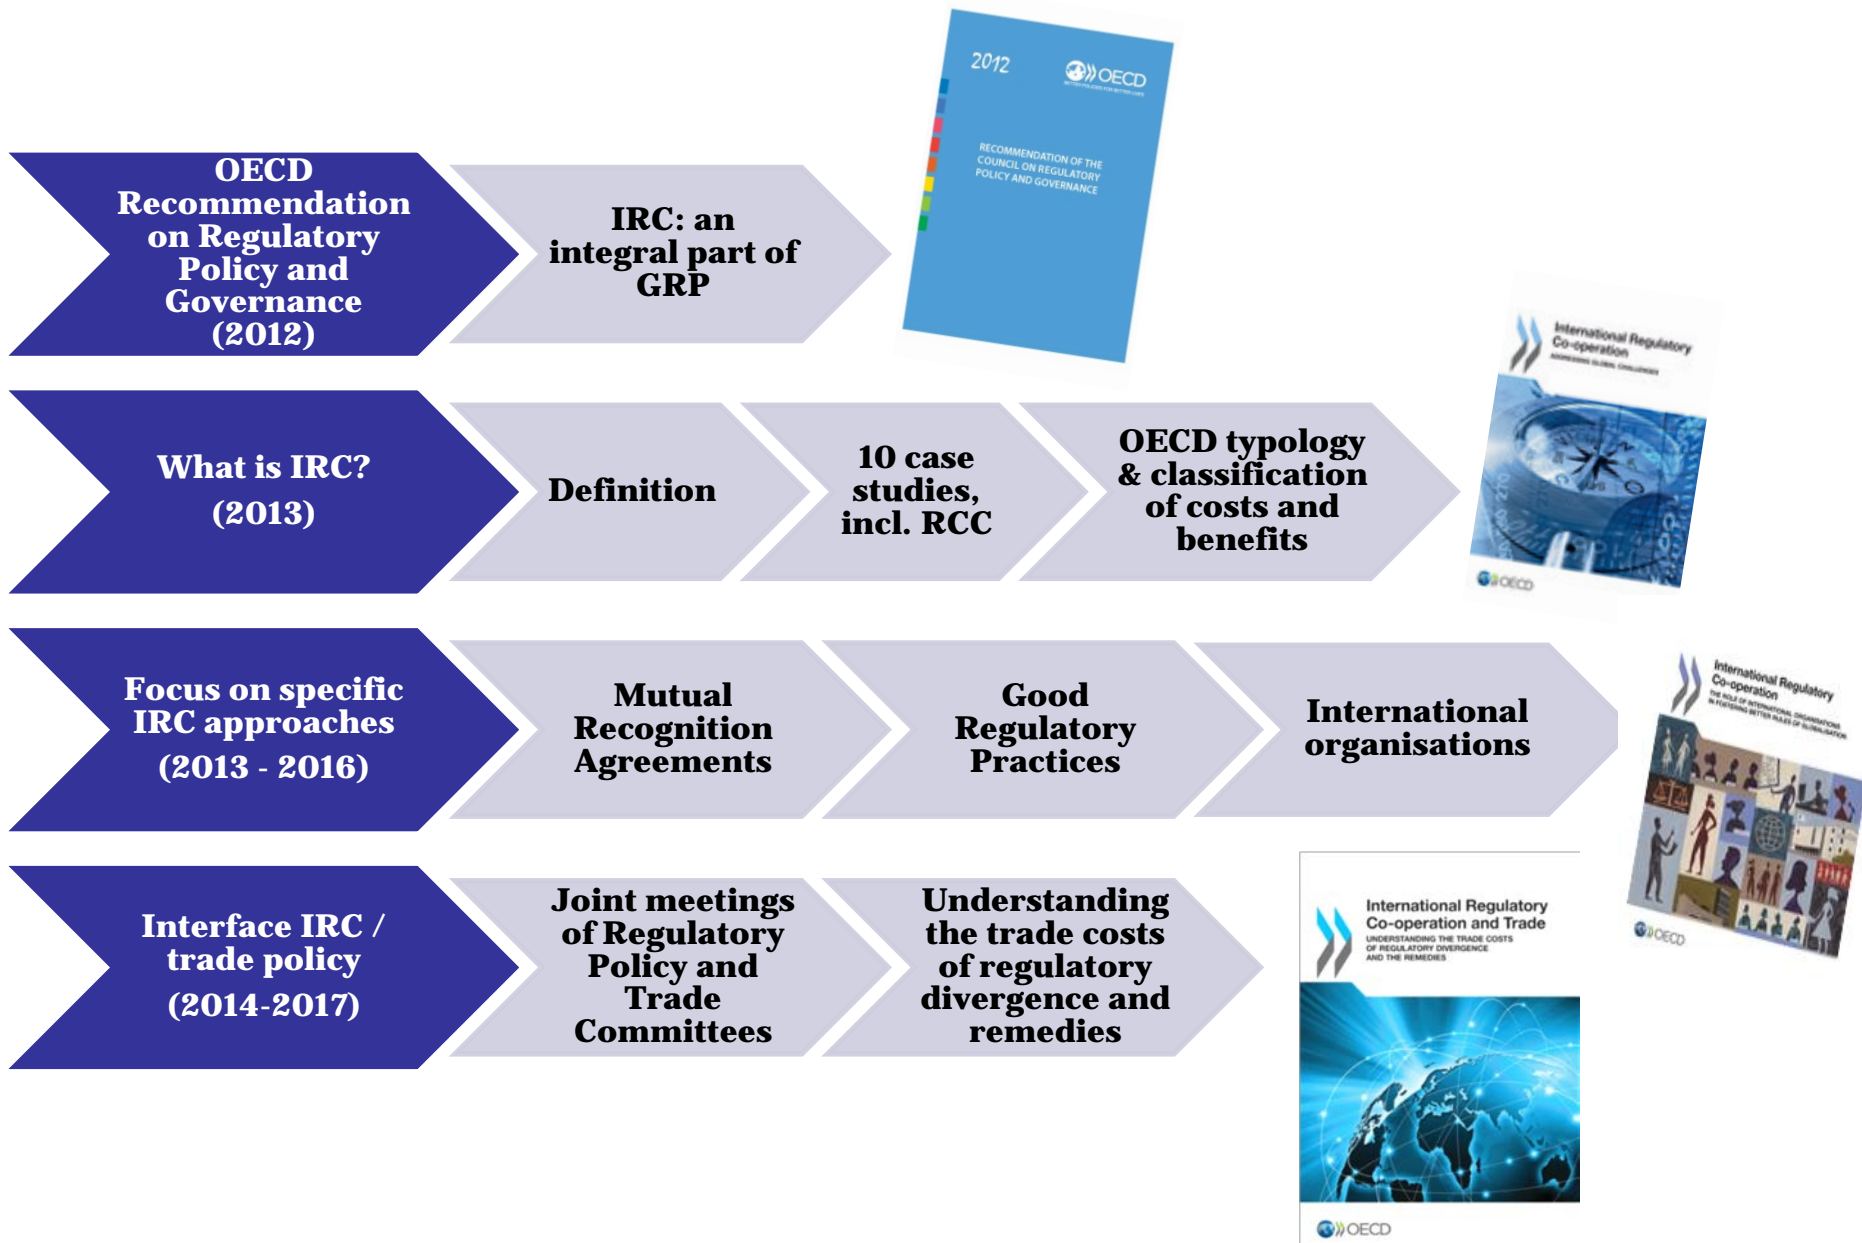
OECD Recommendation on Regulatory Policy and Governance (2012)

IRC: an integral part of GRP

2012

OECD

RECOMMENDATION OF THE COUNCIL ON REGULATORY POLICY AND GOVERNANCE

What is IRC? (2013)

Definition

10 case studies, incl. RCC

OECD typology & classification of costs and benefits

International Regulatory Co-operation

OECD

Focus on specific IRC approaches (2013 - 2016)

Mutual Recognition Agreements

Good Regulatory Practices

International organisations

International Regulatory Co-operation

OECD

Interface IRC / trade policy (2014-2017)

Joint meetings of Regulatory Policy and Trade Committees

Understanding the trade costs of regulatory divergence and remedies

International Regulatory Co-operation and Trade

UNDERSTANDING THE TRADE COSTS OF REGULATORY DIVERGENCE AND THE REMEDIES

OECD